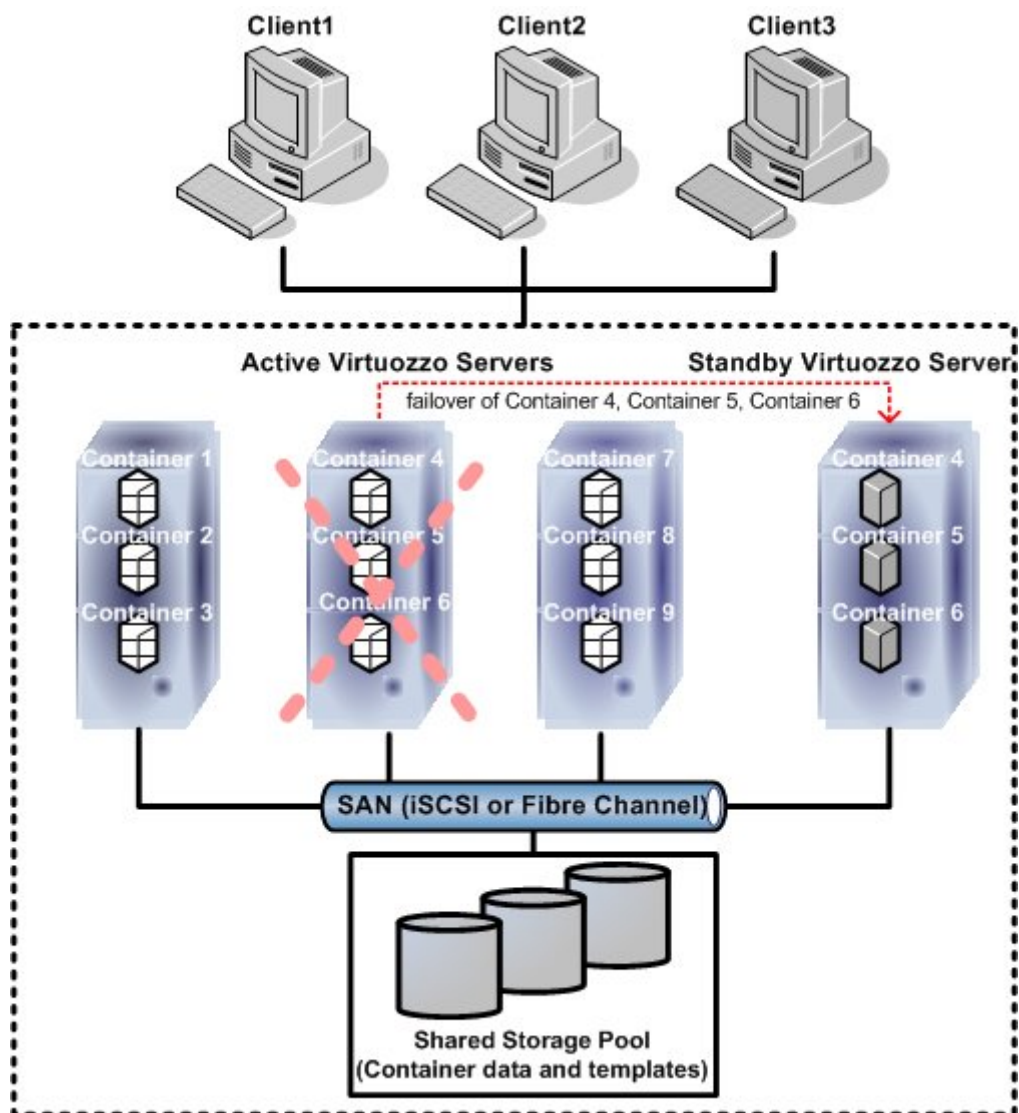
Client1
Client2
Client3

Active Virtuozzo Servers
Standby Virtuozzo Server
failover of Container 4, Container 5, Container 6

Container 1
Container 2
Container 3

Container 4
Container 5
Container 6

Container 7
Container 8
Container 9

Container 4
Container 5
Container 6

SAN (iSCSI or Fibre Channel)

Shared Storage Pool
(Container data and templates)